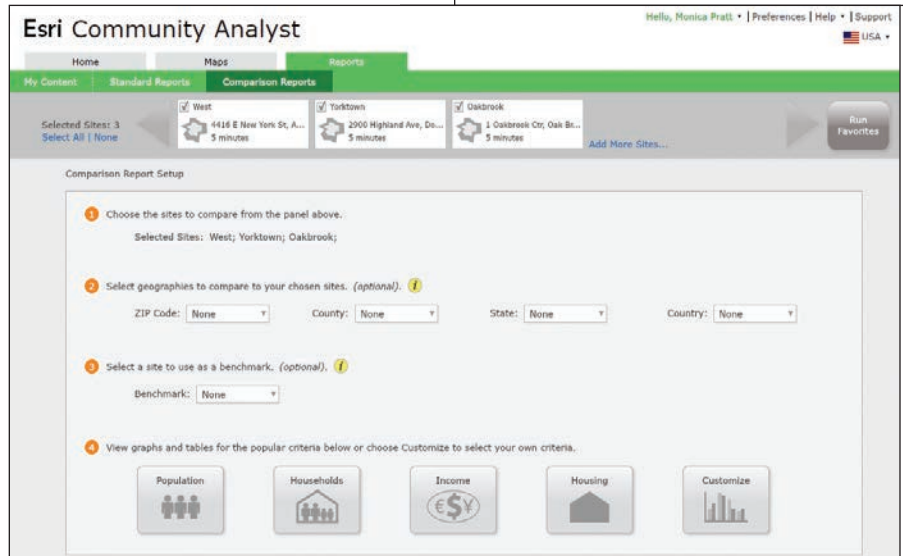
Esri Community Analyst

Hello, Monica Pratt ▾ | Preferences | Help ▾ | Support

USA ▾

Home | Maps | Reports

My Content | Standard Reports | Comparison Reports

Selected Sites: 3
Select All | None

West
4416 E New York St, A...
5 minutes

Yorktown
2900 Highland Ave, Do...
5 minutes

Oakbrook
1 Oakbrook Ctr, Oak Br...
5 minutes

Add More Sites...

Run Favorites

Comparison Report Setup

1 Choose the sites to compare from the panel above.

Selected Sites: West; Yorktown; Oakbrook;

2 Select geographies to compare to your chosen sites. (optional). i

ZIP Code: None ▾ County: None ▾ State: None ▾ Country: None ▾

3 Select a site to use as a benchmark. (optional). i

Benchmark: None ▾

4 View graphs and tables for the popular criteria below or choose Customize to select your own criteria.

Population | Households | Income | Housing | Customize

€$¥